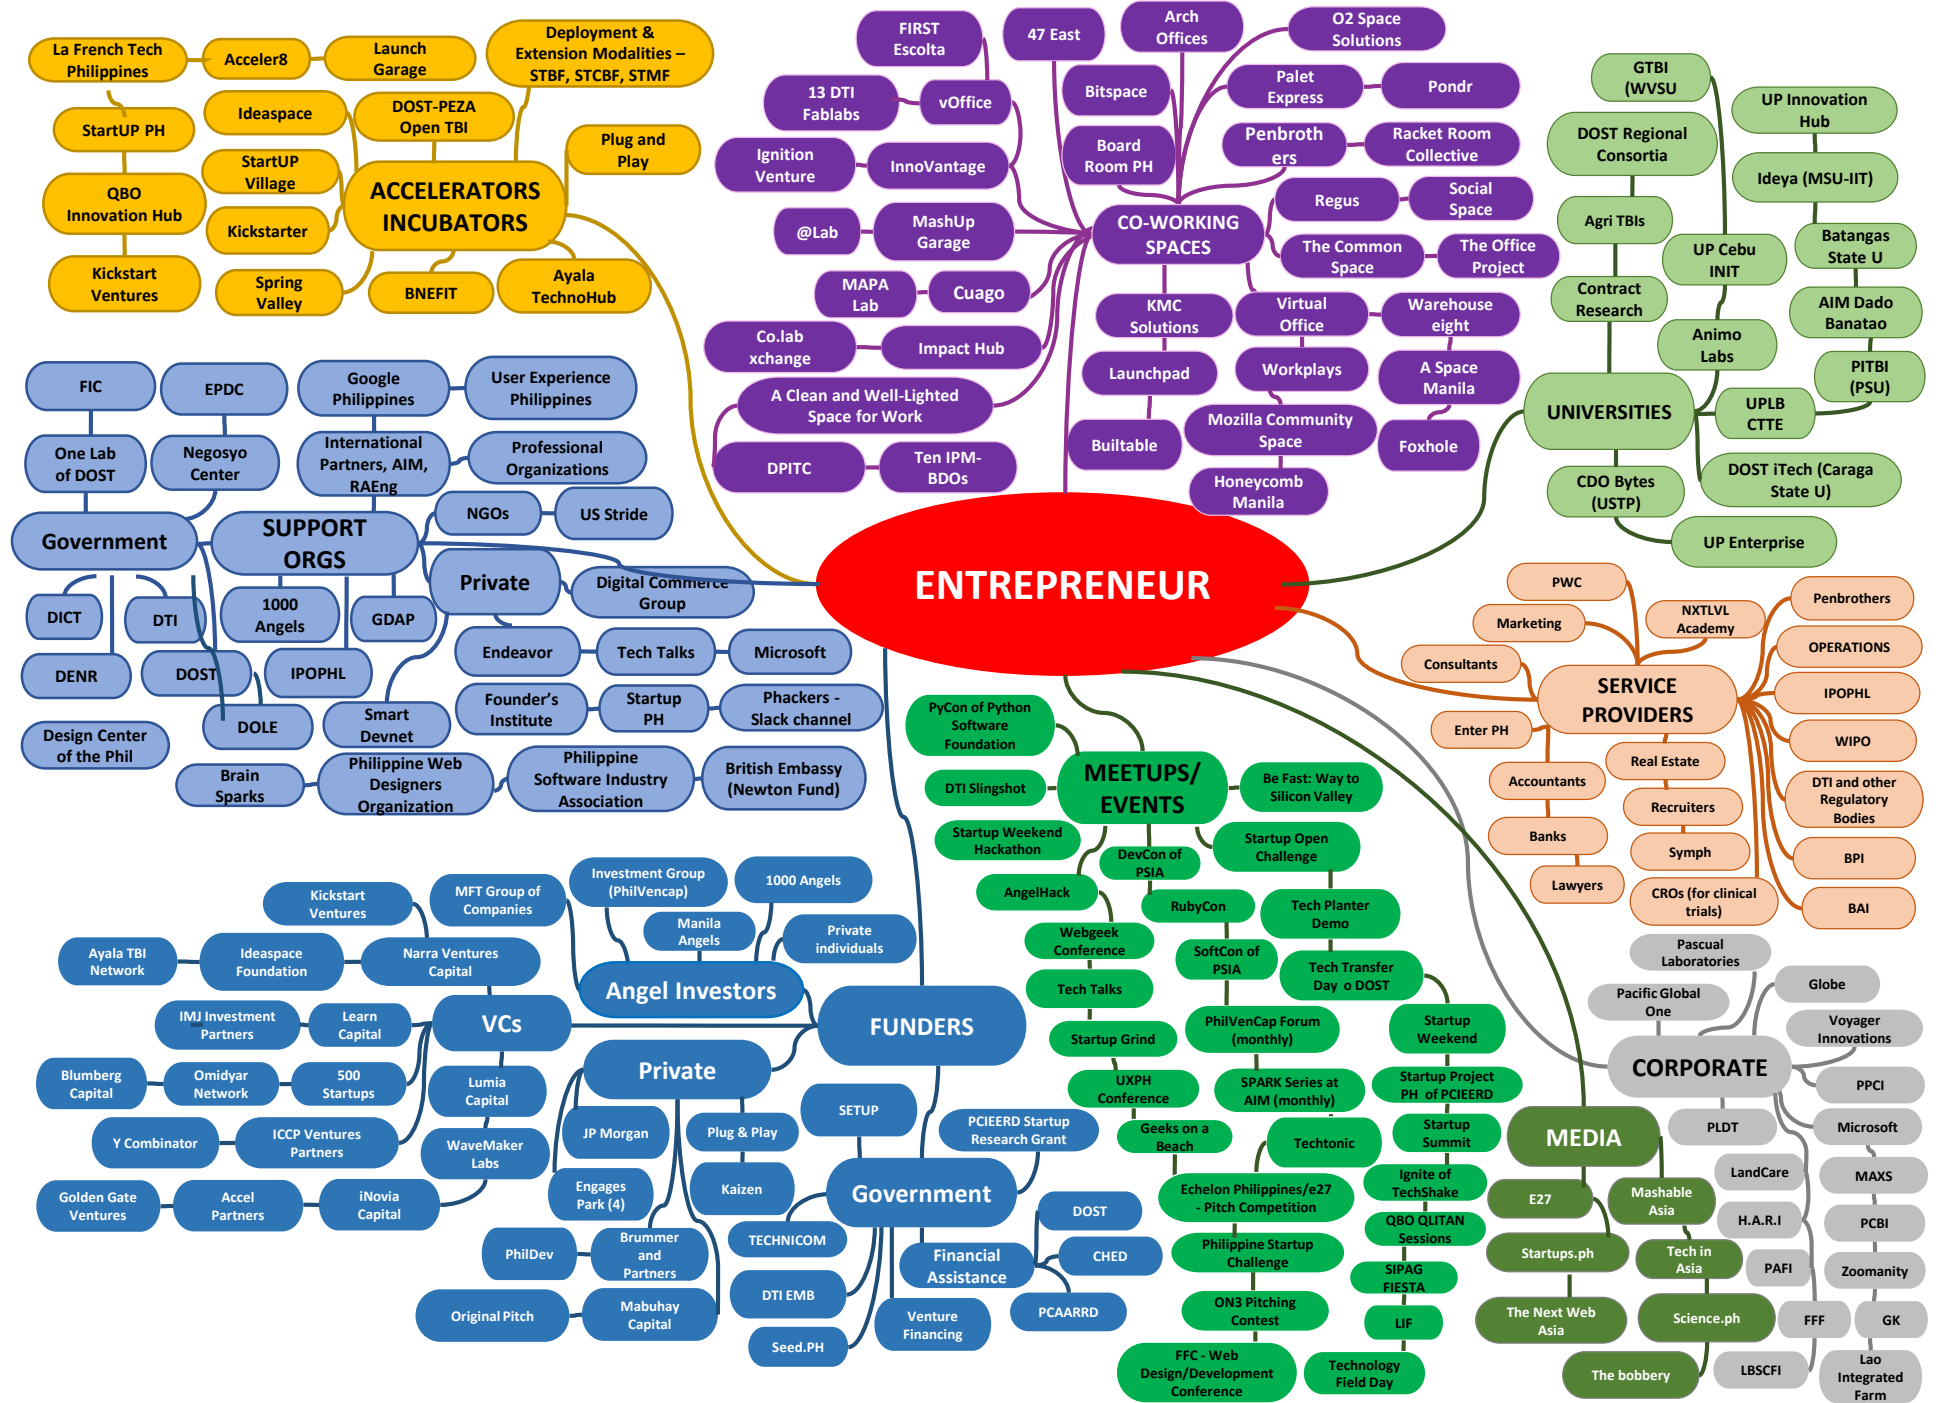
La French Tech Philippines
Acceler8
Launch Garage
Deployment & Extension Modalities – STBF, STCBF, STMF
StartUP PH
Ideaspace
DOST-PEZA Open TBI
Plug and Play
QBO Innovation Hub
StartUP Village
ACCELERATORS INCUBATORS
Kickstarter
Kickstart Ventures
Spring Valley
BNEFIT
Ayala TechnoHub

FIRST Escolta
47 East
Arch Offices
O2 Space Solutions
13 DTI Fablabs
vOffice
Bitspace
Palet Express
Pondr
Ignition Venture
InnoVantage
Board Room PH
Penbrothers
Racket Room Collective
@Lab
MashUp Garage
CO-WORKING SPACES
Regus
Social Space
The Common Space
The Office Project
MAPA Lab
Cuago
KMC Solutions
Virtual Office
Warehouse eight
Co.lab xchange
Impact Hub
Launchpad
Workplays
A Space Manila
A Clean and Well-Lighted Space for Work
Mozilla Community Space
Builtable
Foxhole
DPITC
Ten IPM-BDOs
Honeycomb Manila

GTBI (WVSU
UP Innovation Hub
DOST Regional Consortia
Ideya (MSU-IIT)
Agri TBIs
UP Cebu INIT
Batangas State U
Contract Research
AIM Dado Banatao
Animo Labs
PITBI (PSU)
UNIVERSITIES
UPLB CTTE
DOST iTech (Caraga State U)
CDO Bytes (USTP)
UP Enterprise

FIC
EPDC
Google Philippines
User Experience Philippines
One Lab of DOST
Negosyo Center
International Partners, AIM, RAEng
Professional Organizations
NGOs
US Stride
Government
SUPPORT ORGS
Private
Digital Commerce Group
DICT
DTI
1000 Angels
GDAP
Endeavor
Tech Talks
Microsoft
DENR
DOST
IPOPHL
Founder's Institute
Startup PH
Phackers - Slack channel
DOLE
Smart Devnet
Design Center of the Phil
Brain Sparks
Philippine Web Designers Organization
Philippine Software Industry Association
British Embassy (Newton Fund)

ENTREPRENEUR

PWC
Marketing
NXTLVL Academy
Penbrothers
Consultants
OPERATIONS
SERVICE PROVIDERS
IPOPHL
Enter PH
WIPO
Real Estate
Accountants
DTI and other Regulatory Bodies
Recruiters
Banks
Symph
BPI
Lawyers
CROs (for clinical trials)
BAI

PyCon of Python Software Foundation
DTI Slingshot
MEETUPS/ EVENTS
Be Fast: Way to Silicon Valley
Startup Weekend Hackathon
DevCon of PSIA
Startup Open Challenge
AngelHack
RubyCon
Tech Planter Demo
Webgeek Conference
SoftCon of PSIA
Tech Transfer Day o DOST
Tech Talks
Startup Grind
PhilVenCap Forum (monthly)
Startup Weekend
UXPH Conference
SPARK Series at AIM (monthly)
Startup Project PH of PCIEERD
Geeks on a Beach
Techtonic
Startup Summit
Echelon Philippines/e27 - Pitch Competition
Ignite of TechShake
QBO QLITAN Sessions
Philippine Startup Challenge
SIPAG FIESTA
ON3 Pitching Contest
LIF
FFC - Web Design/Development Conference
Technology Field Day

Kickstart Ventures
MFT Group of Companies
Investment Group (PhilVencap)
1000 Angels
Manila Angels
Private individuals
Ayala TBI Network
Ideaspace Foundation
Narra Ventures Capital
Angel Investors
IMJ Investment Partners
Learn Capital
VCs
FUNDERS
Private
Blumberg Capital
Omidyar Network
500 Startups
Lumia Capital
Y Combinator
ICCP Ventures Partners
WaveMaker Labs
JP Morgan
Plug & Play
SETUP
PCIEERD Startup Research Grant
Golden Gate Ventures
Accel Partners
iNovia Capital
Engages Park (4)
Kaizen
Government
PhilDev
Brummer and Partners
TECHNICOM
DOST
CHED
Financial Assistance
Original Pitch
Mabuhay Capital
DTI EMB
PCAARRD
Venture Financing
Seed.PH

Pascual Laboratories
Pacific Global One
Globe
Voyager Innovations
CORPORATE
PPCI
PLDT
Microsoft
MEDIA
LandCare
MAXS
E27
Mashable Asia
H.A.R.I
PCBI
Startups.ph
Tech in Asia
PAFI
Zoomanity
The Next Web Asia
Science.ph
FFF
GK
The bobbery
LBSCFI
Lao Integrated Farm